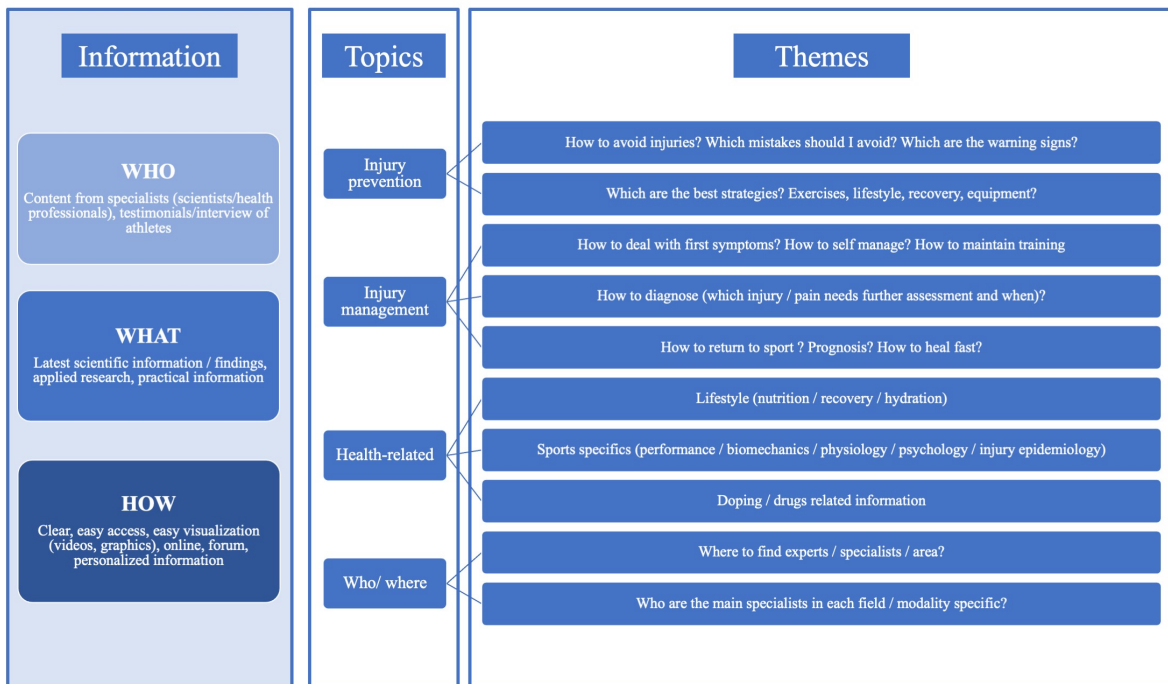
Information

WHO
Content from specialists (scientists/health professionals), testimonials/interview of athletes

WHAT
Latest scientific information / findings, applied research, practical information

HOW
Clear, easy access, easy visualization (videos, graphics), online, forum, personalized information

Topics

Injury prevention

Injury management

Health-related

Who/ where

Themes

How to avoid injuries? Which mistakes should I avoid? Which are the warning signs?

Which are the best strategies? Exercises, lifestyle, recovery, equipment?

How to deal with first symptoms? How to self manage? How to maintain training

How to diagnose (which injury / pain needs further assessment and when)?

How to return to sport ? Prognosis? How to heal fast?

Lifestyle (nutrition / recovery / hydration)

Sports specifics (performance / biomechanics / physiology / psychology / injury epidemiology)

Doping / drugs related information

Where to find experts / specialists / area?

Who are the main specialists in each field / modality specific?